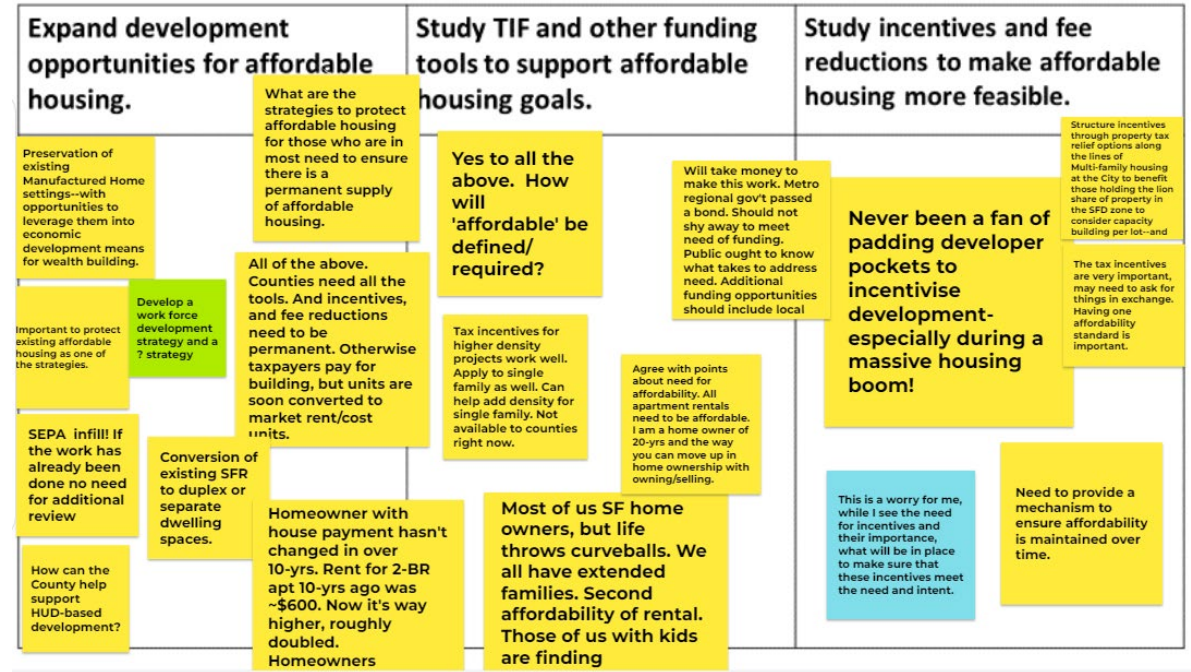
Expand development opportunities for affordable housing.

Study TIF and other funding tools to support affordable housing goals.

Study incentives and fee reductions to make affordable housing more feasible.

What are the strategies to protect affordable housing for those who are in most need to ensure there is a permanent supply of affordable housing.

Preservation of existing Manufactured Home settings--with opportunities to leverage them into economic development means for wealth building.

Important to protect existing affordable housing as one of the strategies.

Develop a work force development strategy and a ? strategy

All of the above. Counties need all the tools. And incentives, and fee reductions need to be permanent. Otherwise taxpayers pay for building, but units are soon converted to market rent/cost units.

SEPA infill! If the work has already been done no need for additional review

Conversion of existing SFR to duplex or separate dwelling spaces.

How can the County help support HUD-based development?

Homeowner with house payment hasn't changed in over 10-yrs. Rent for 2-BR apt 10-yrs ago was ~$600. Now it's way higher, roughly doubled. Homeowners

Yes to all the above. How will 'affordable' be defined/ required?

Will take money to make this work. Metro regional gov't passed a bond. Should not shy away to meet need of funding. Public ought to know what takes to address need. Additional funding opportunities should include local

Tax incentives for higher density projects work well. Apply to single family as well. Can help add density for single family. Not available to counties right now.

Agree with points about need for affordability. All apartment rentals need to be affordable. I am a home owner of 20-yrs and the way you can move up in home ownership with owning/selling.

Most of us SF home owners, but life throws curveballs. We all have extended families. Second affordability of rental. Those of us with kids are finding

Never been a fan of padding developer pockets to incentivise development- especially during a massive housing boom!

Structure incentives through property tax relief options along the lines of Multi-family housing at the City to benefit those holding the lion share of property in the SFD zone to consider capacity building per lot--and

The tax incentives are very important, may need to ask for things in exchange. Having one affordability standard is important.

This is a worry for me, while I see the need for incentives and their importance, what will be in place to make sure that these incentives meet the need and intent.

Need to provide a mechanism to ensure affordability is maintained over time.